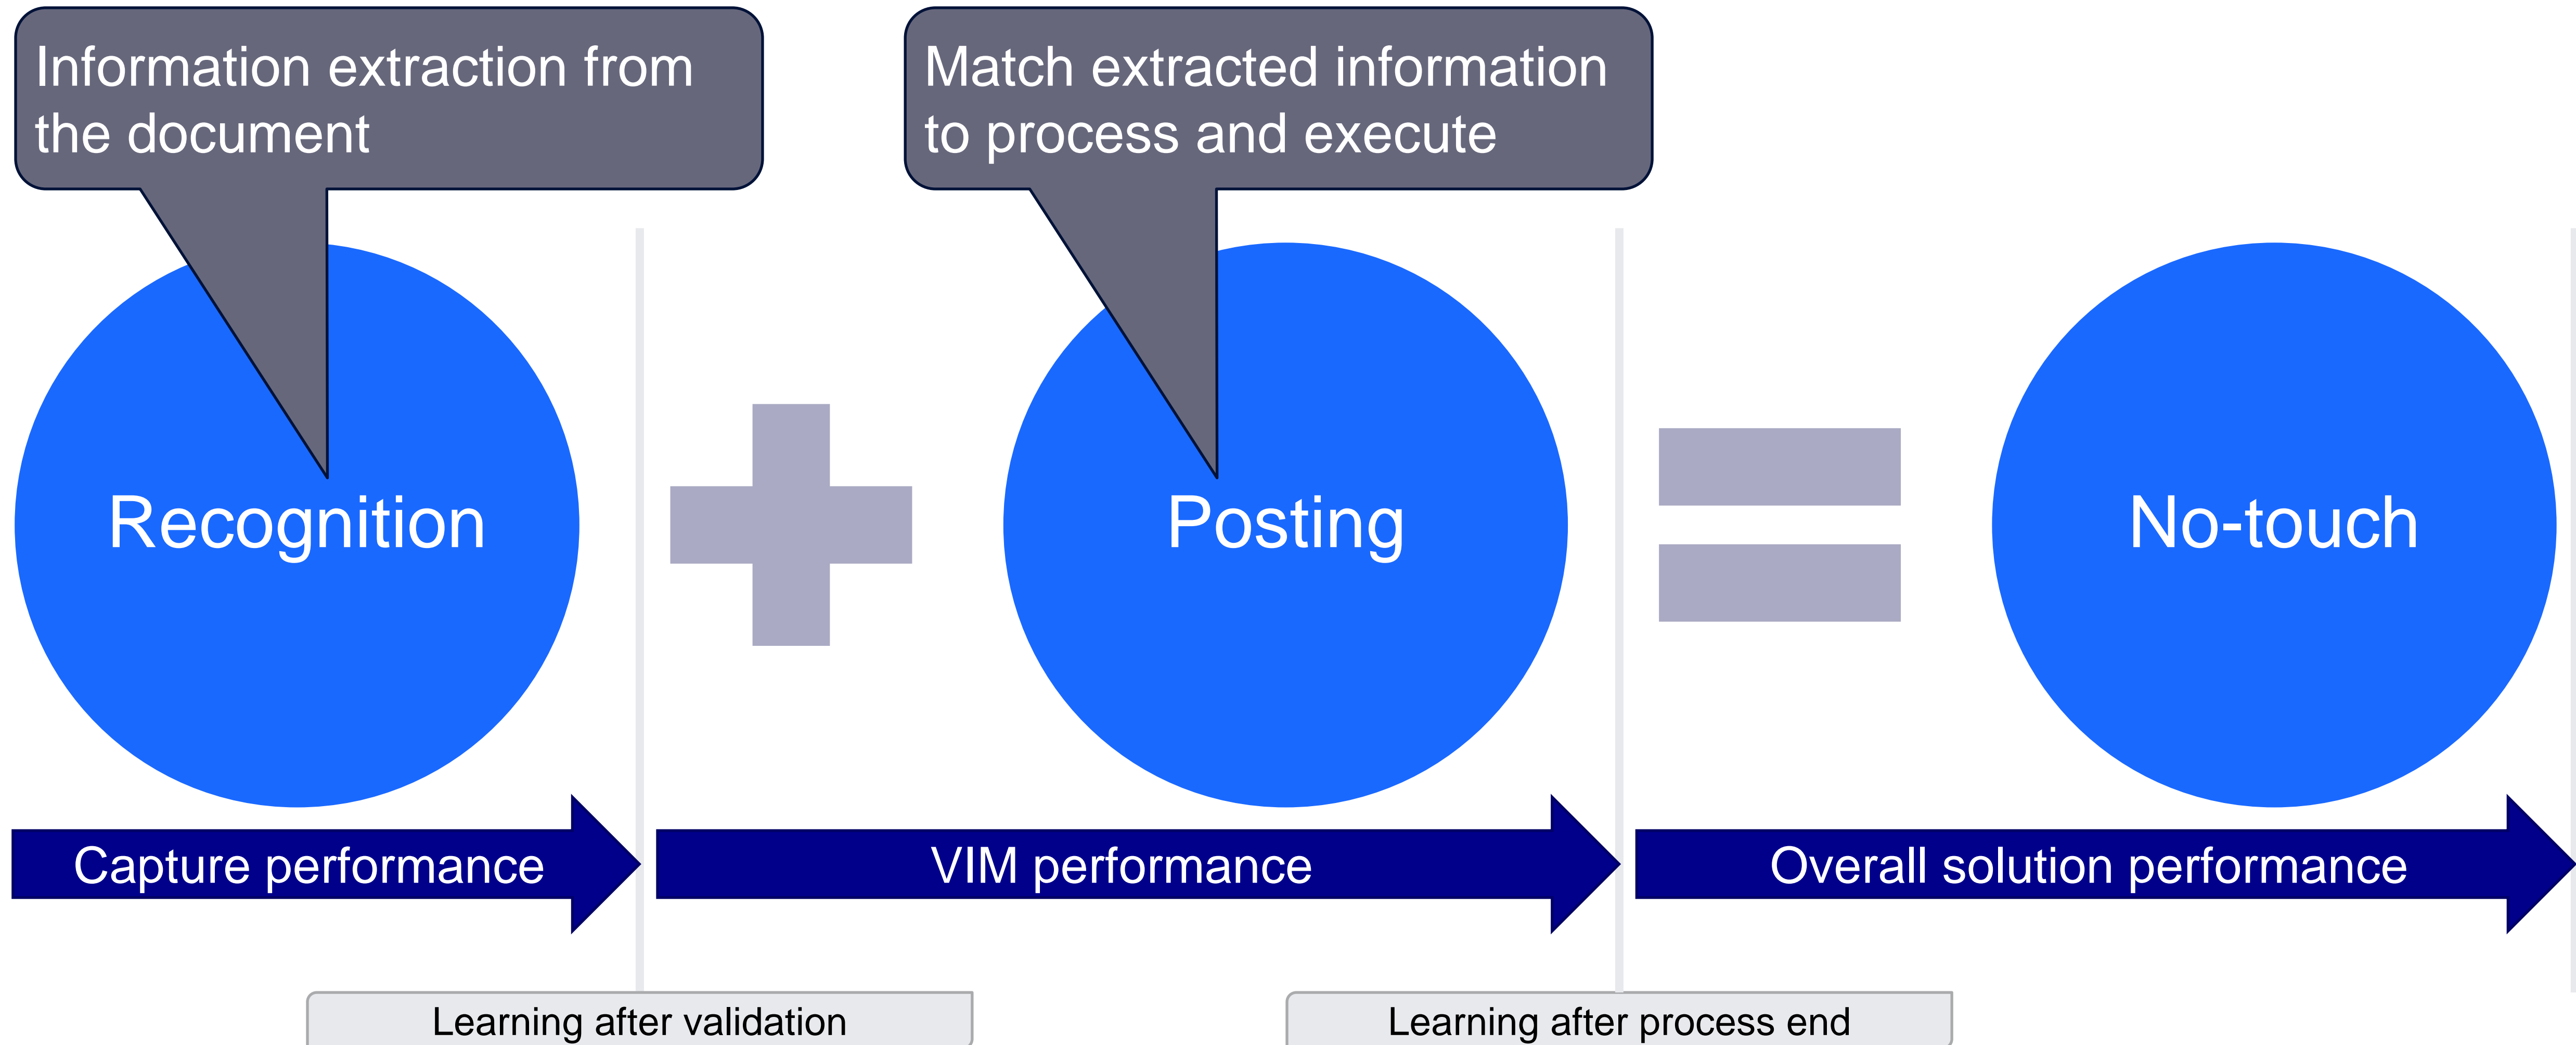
Information extraction from the document

Match extracted information to process and execute

Recognition

Posting

No-touch

Capture performance

VIM performance

Overall solution performance

Learning after validation

Learning after process end